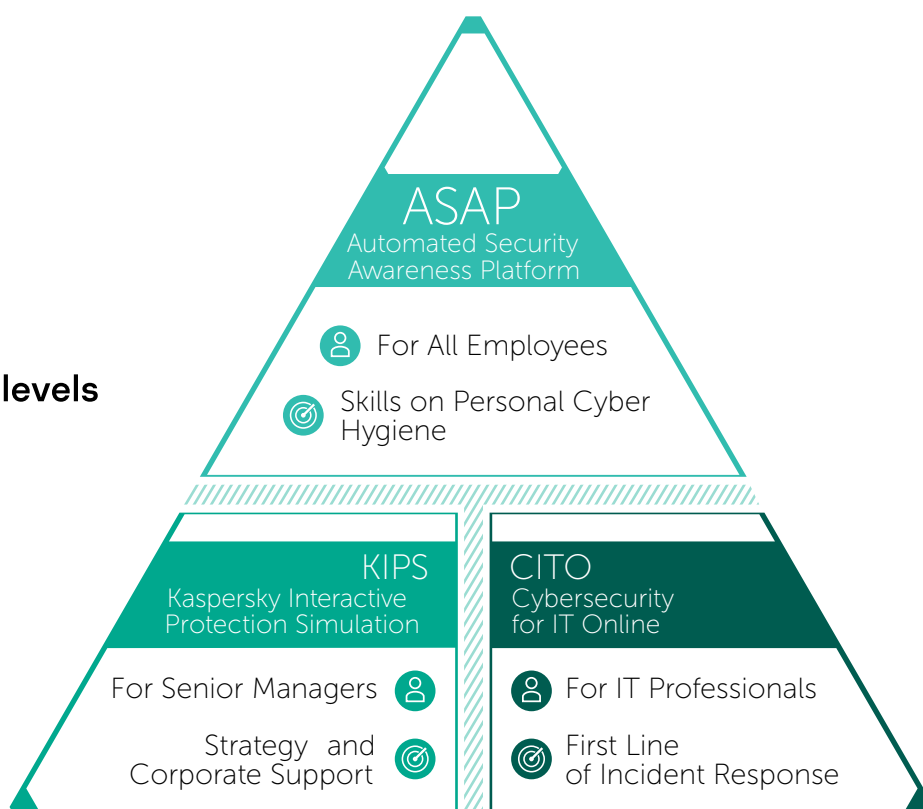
levels

ASAP
Automated Security Awareness Platform

For All Employees

Skills on Personal Cyber Hygiene

KIPS
Kaspersky Interactive Protection Simulation

For Senior Managers

Strategy and Corporate Support

CITO
Cybersecurity for IT Online

For IT Professionals

First Line of Incident Response